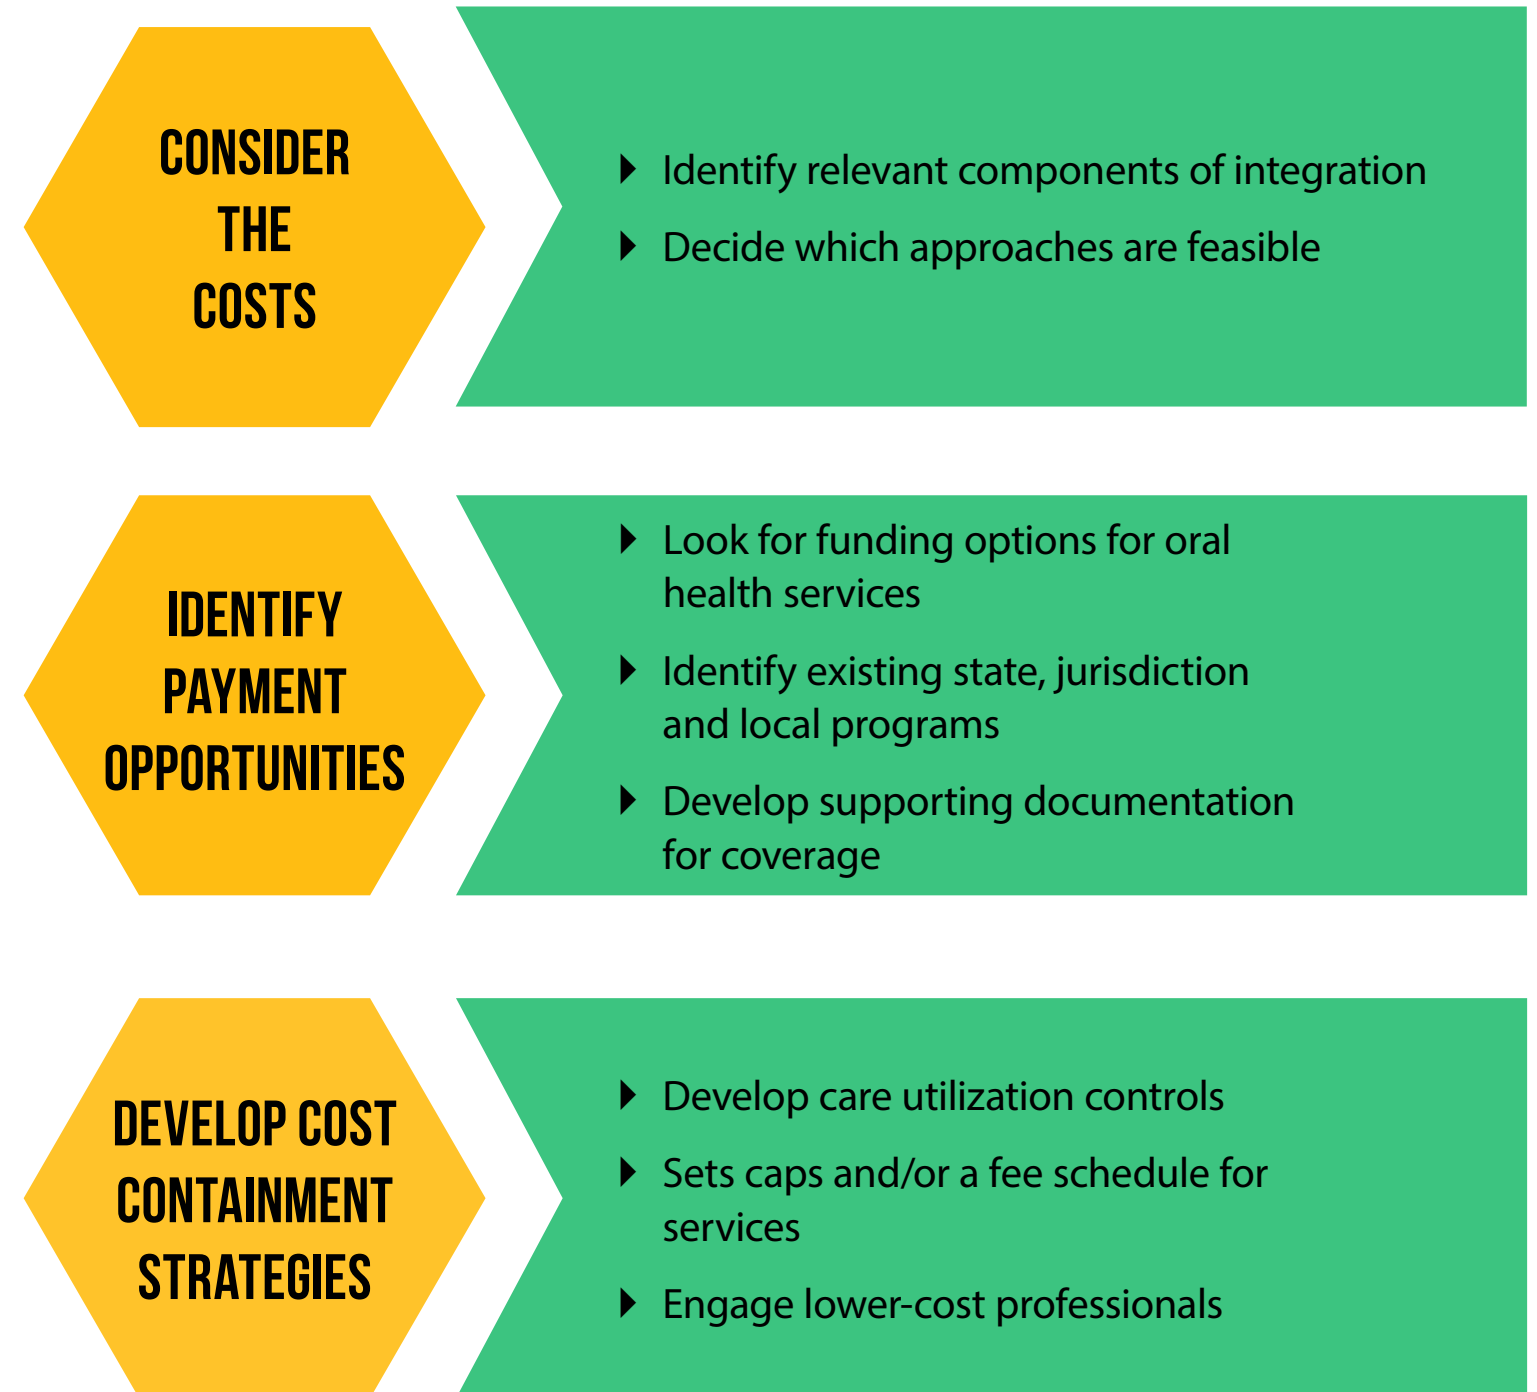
CONSIDER THE COSTS

- Identify relevant components of integration
- Decide which approaches are feasible

IDENTIFY PAYMENT OPPORTUNITIES

- Look for funding options for oral health services
- Identify existing state, jurisdiction and local programs
- Develop supporting documentation for coverage

DEVELOP COST CONTAINMENT STRATEGIES

- Develop care utilization controls
- Sets caps and/or a fee schedule for services
- Engage lower-cost professionals